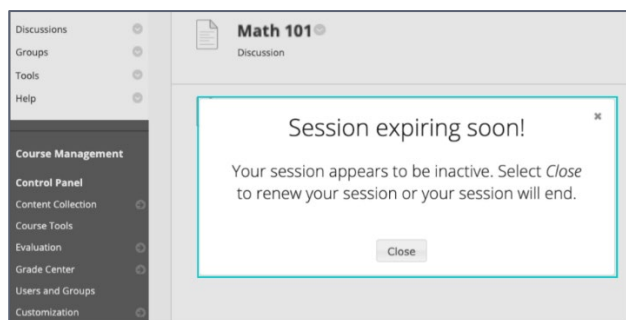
Discussions
Groups
Tools
Help

Course Management

Control Panel
Content Collection
Course Tools
Evaluation
Grade Center
Users and Groups
Customization

Math 101
Discussion

Session expiring soon!

×

Your session appears to be inactive. Select *Close* to renew your session or your session will end.

Close